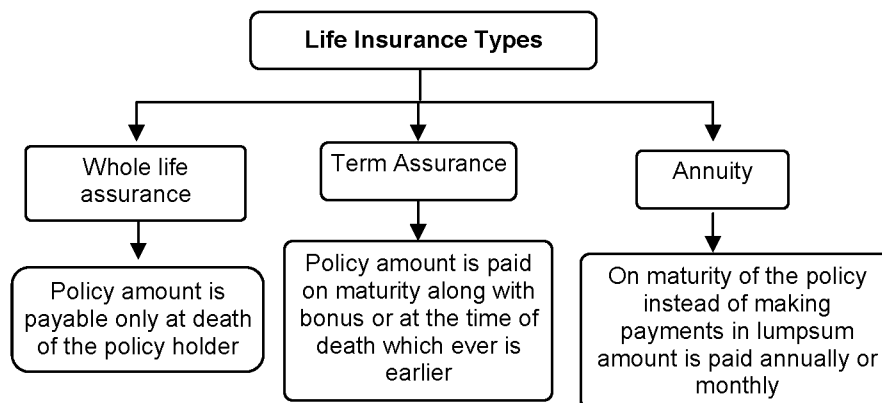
Life Insurance Types

Whole life assurance

Policy amount is payable only at death of the policy holder

Term Assurance

Policy amount is paid on maturity along with bonus or at the time of death which ever is earlier

Annuity

On maturity of the policy instead of making payments in lumpsum amount is paid annually or monthly